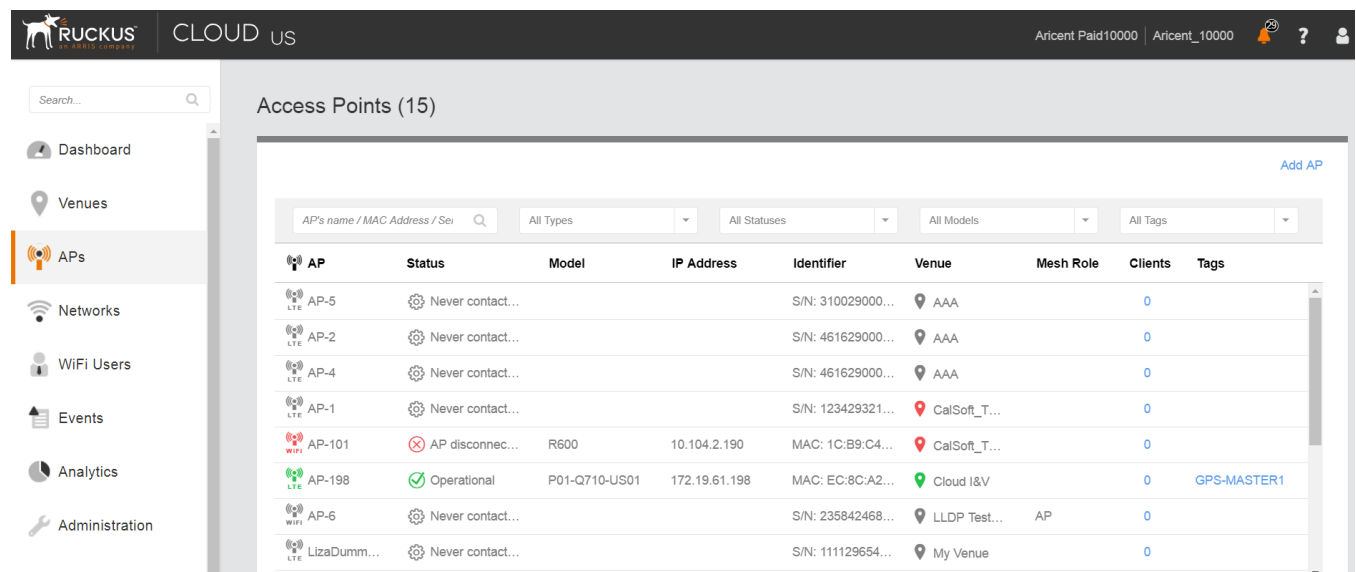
RUCKUS an ARRIS company | CLOUD US

Aricent Paid10000 | Aricent_10000 29 ?

Search...

Dashboard
Venues
APs
Networks
WiFi Users
Events
Analytics
Administration

Access Points (15)

Add AP

AP's name / MAC Address / Se
All Types
All Statuses
All Models
All Tags

| AP | Status | Model | IP Address | Identifier | Venue | Mesh Role | Clients | Tags |
|---|---|---|---|---|---|---|---|---|
| LTE AP-5 | Never contact... | | | S/N: 310029000... | AAA | | 0 | |
| LTE AP-2 | Never contact... | | | S/N: 461629000... | AAA | | 0 | |
| LTE AP-4 | Never contact... | | | S/N: 461629000... | AAA | | 0 | |
| LTE AP-1 | Never contact... | | | S/N: 123429321... | CalSoft_T... | | 0 | |
| WIFI AP-101 | AP disconnec... | R600 | 10.104.2.190 | MAC: 1C:B9:C4... | CalSoft_T... | | 0 | |
| LTE AP-198 | Operational | P01-Q710-US01 | 172.19.61.198 | MAC: EC:8C:A2... | Cloud I&V | | 0 | GPS-MASTER1 |
| WIFI AP-6 | Never contact... | | | S/N: 235842468... | LLDP Test... | AP | 0 | |
| LTE LizaDumm... | Never contact... | | | S/N: 111129654... | My Venue | | 0 | |